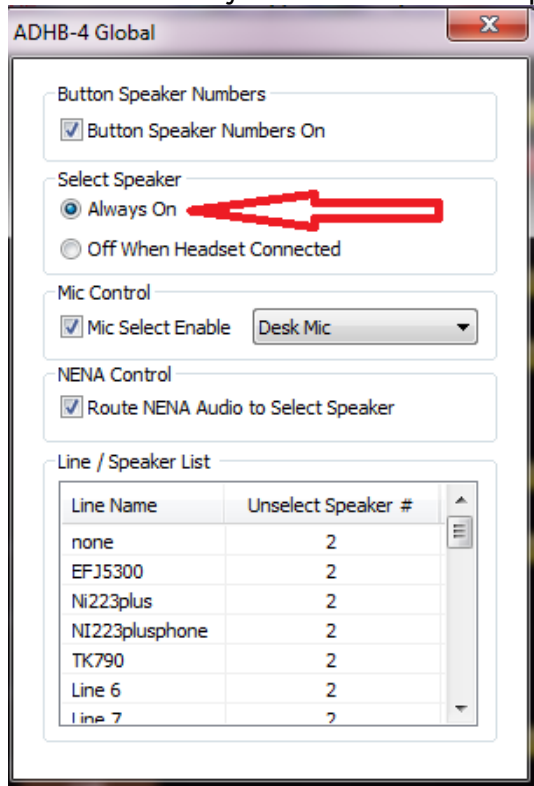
ADHB-4 Global

Button Speaker Numbers
Button Speaker Numbers On

Select Speaker
Always On
Off When Headset Connected

Mic Control
Mic Select Enable
Desk Mic

NENA Control
Route NENA Audio to Select Speaker

Line / Speaker List

| Line Name | Unselect Speaker # |
|---|---|
| none | 2 |
| EFJ5300 | 2 |
| Ni223plus | 2 |
| NI223plusphone | 2 |
| TK790 | 2 |
| Line 6 | 2 |
| Line 7 | 2 |